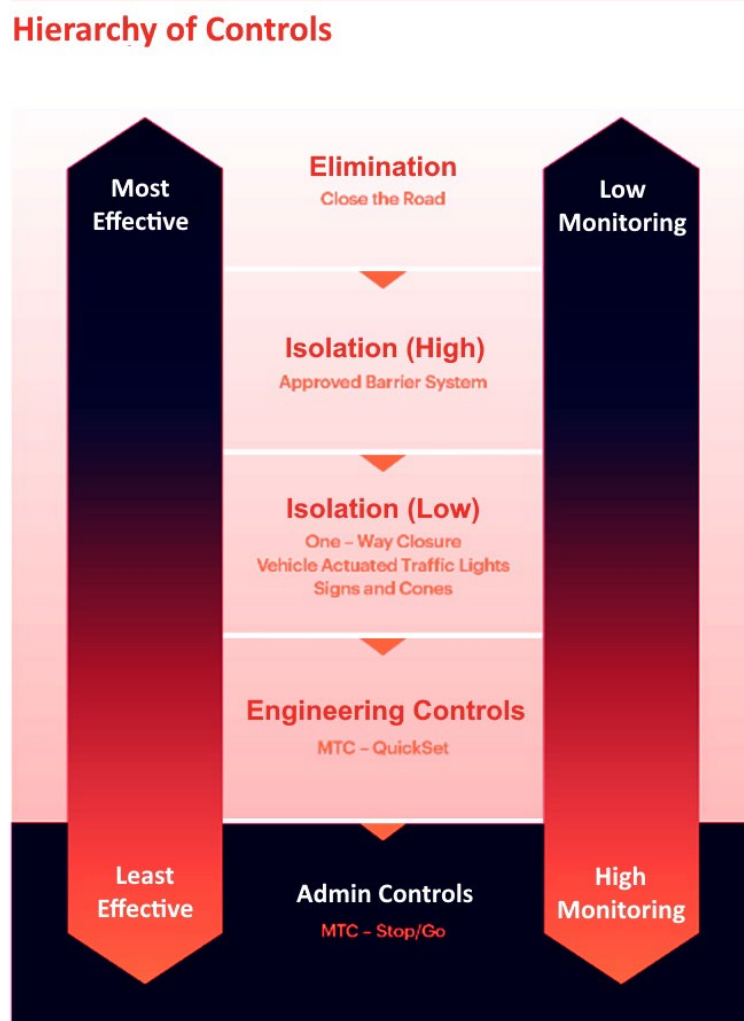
Hierarchy of Controls

Most Effective

Low Monitoring

Elimination
Close the Road

Isolation (High)
Approved Barrier System

Isolation (Low)
One – Way Closure
Vehicle Actuated Traffic Lights
Signs and Cones

Engineering Controls
MTC – QuickSet

Least Effective

Admin Controls
MTC – Stop/Go

High Monitoring